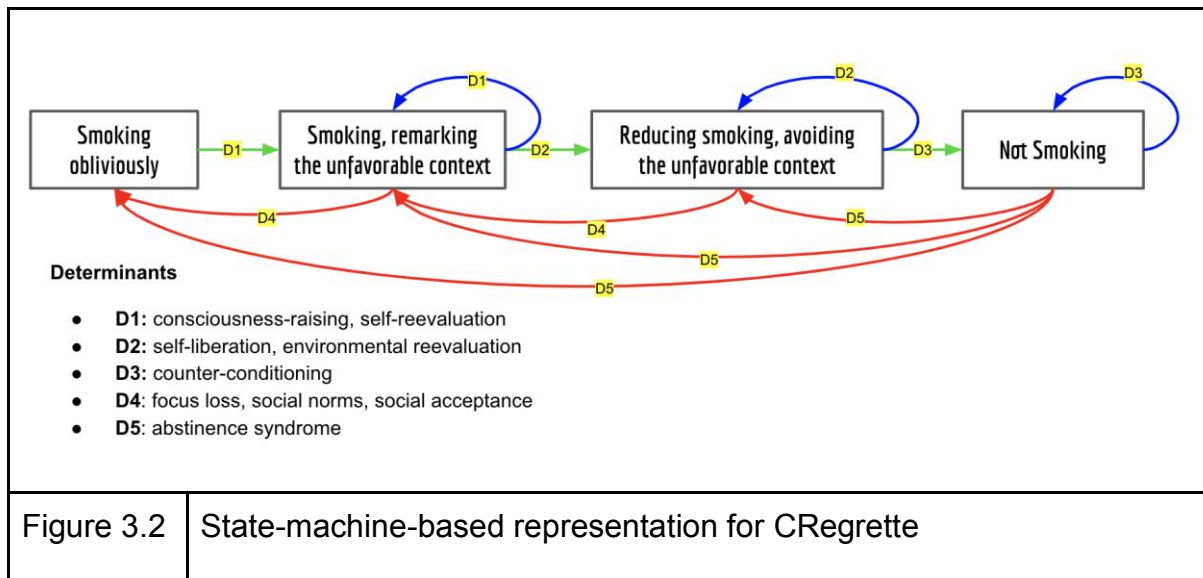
D1

D2

D3

Smoking obliviously

D1

Smoking, remarking the unfavorable context

D2

Reducing smoking, avoiding the unfavorable context

D3

Not Smoking

D4

D4

D5

D5

D5

Determinants

- **D1:** consciousness-raising, self-reevaluation
- **D2:** self-liberation, environmental reevaluation
- **D3:** counter-conditioning
- **D4:** focus loss, social norms, social acceptance
- **D5**: abstinence syndrome

| Figure 3.2 | State-machine-based representation for CRegrette |